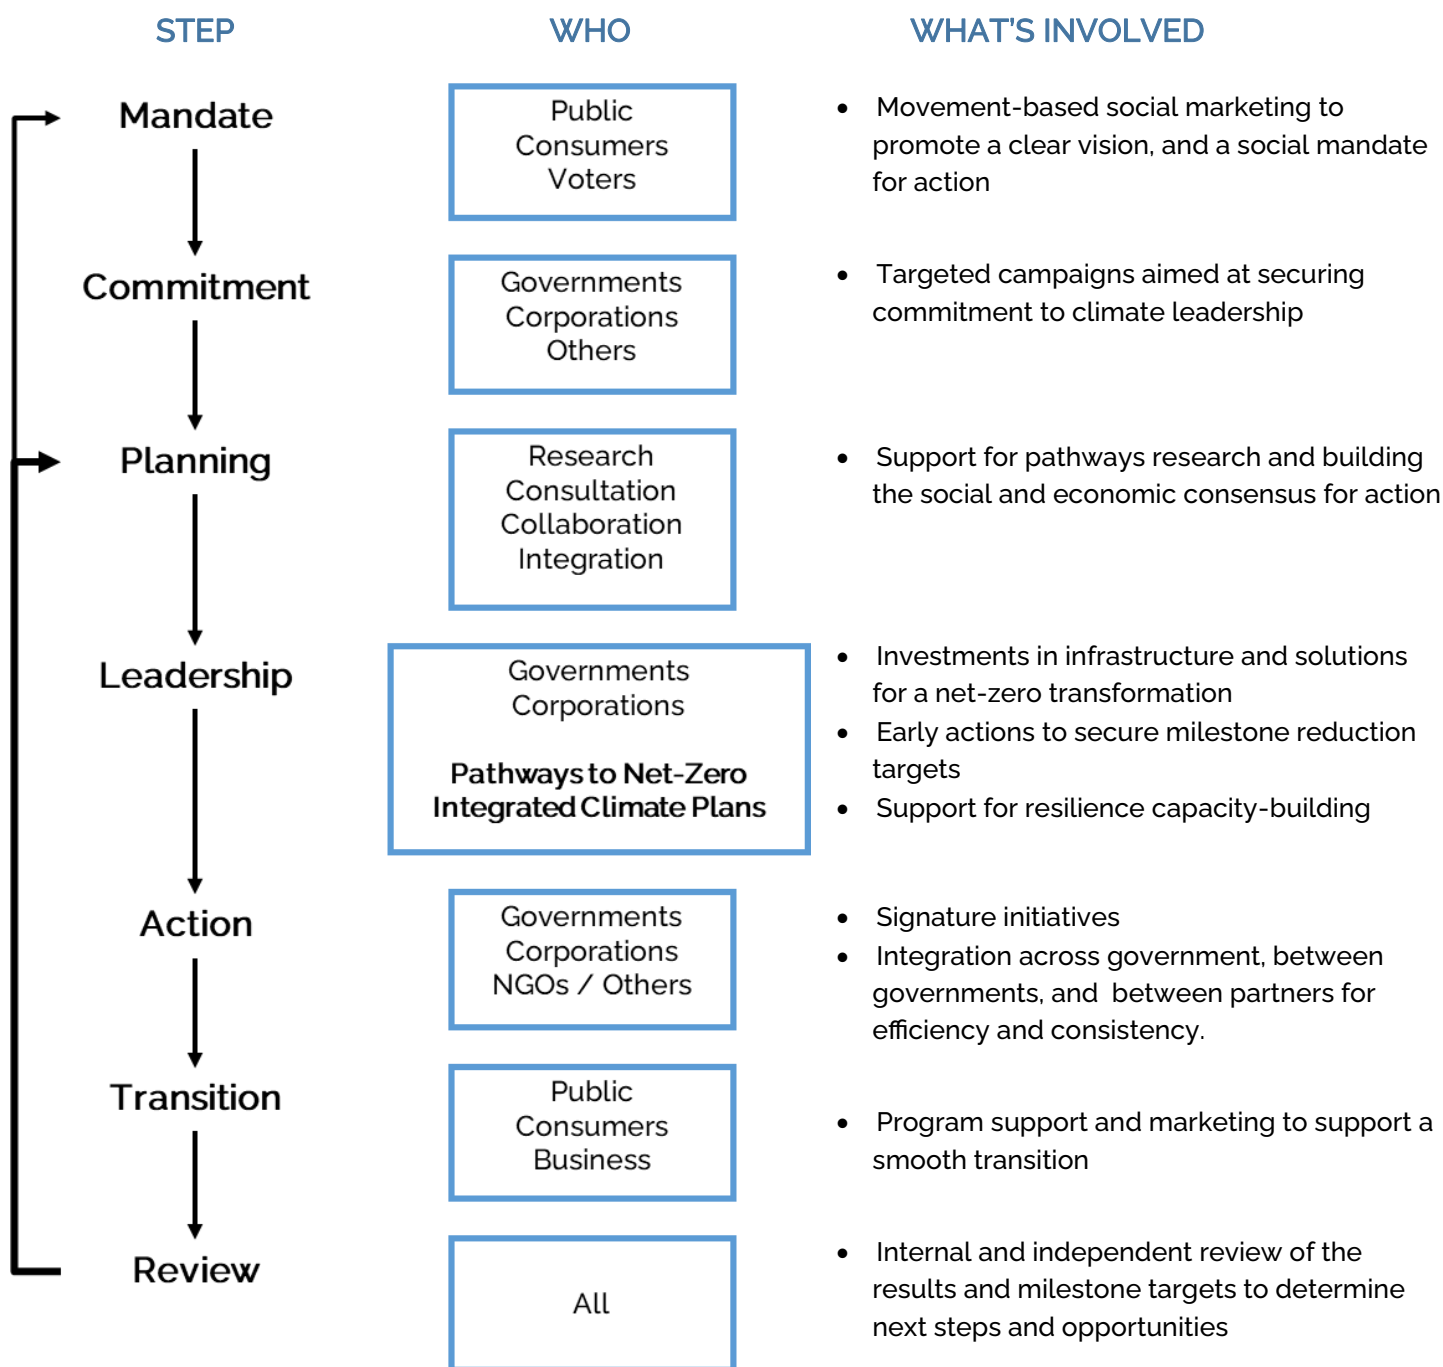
| STEP | WHO | WHAT'S INVOLVED |
|---|---|---|
| Mandate | Public<br>Consumers<br>Voters | • Movement-based social marketing to promote a clear vision, and a social mandate for action |
| Commitment | Governments<br>Corporations<br>Others | • Targeted campaigns aimed at securing commitment to climate leadership |
| Planning | Research<br>Consultation<br>Collaboration<br>Integration | • Support for pathways research and building the social and economic consensus for action |
| Leadership | Governments<br>Corporations<br><br>**Pathways to Net-Zero**<br>**Integrated Climate Plans** | • Investments in infrastructure and solutions for a net-zero transformation<br>• Early actions to secure milestone reduction targets<br>• Support for resilience capacity-building |
| Action | Governments<br>Corporations<br>NGOs / Others | • Signature initiatives<br>• Integration across government, between governments, and between partners for efficiency and consistency. |
| Transition | Public<br>Consumers<br>Business | • Program support and marketing to support a smooth transition |
| Review | All | • Internal and independent review of the results and milestone targets to determine next steps and opportunities |